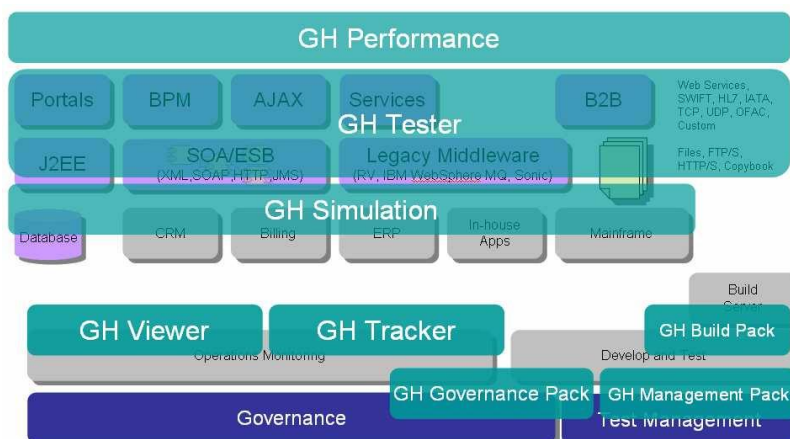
GH Performance

Portals
BPM
AJAX
Services
B2B
Web Services, SWIFT, HL7, IATA, TCP, UDP, OFAC, Custom
GH Tester
J2EE
SOA/ESB (XML,SOAP,HTTP,JMS)
Legacy Middleware (RV, IBM WebSphere MQ, Sonic)
Files, FTP/S, HTTP/S, Copybook
GH Simulation
Database
CRM
Billing
ERP
In-house Apps
Mainframe

Build Server
GH Viewer
GH Tracker
GH Build Pack
Operations Monitoring
Develop and Test
GH Governance Pack
GH Management Pack
Governance
Test Management